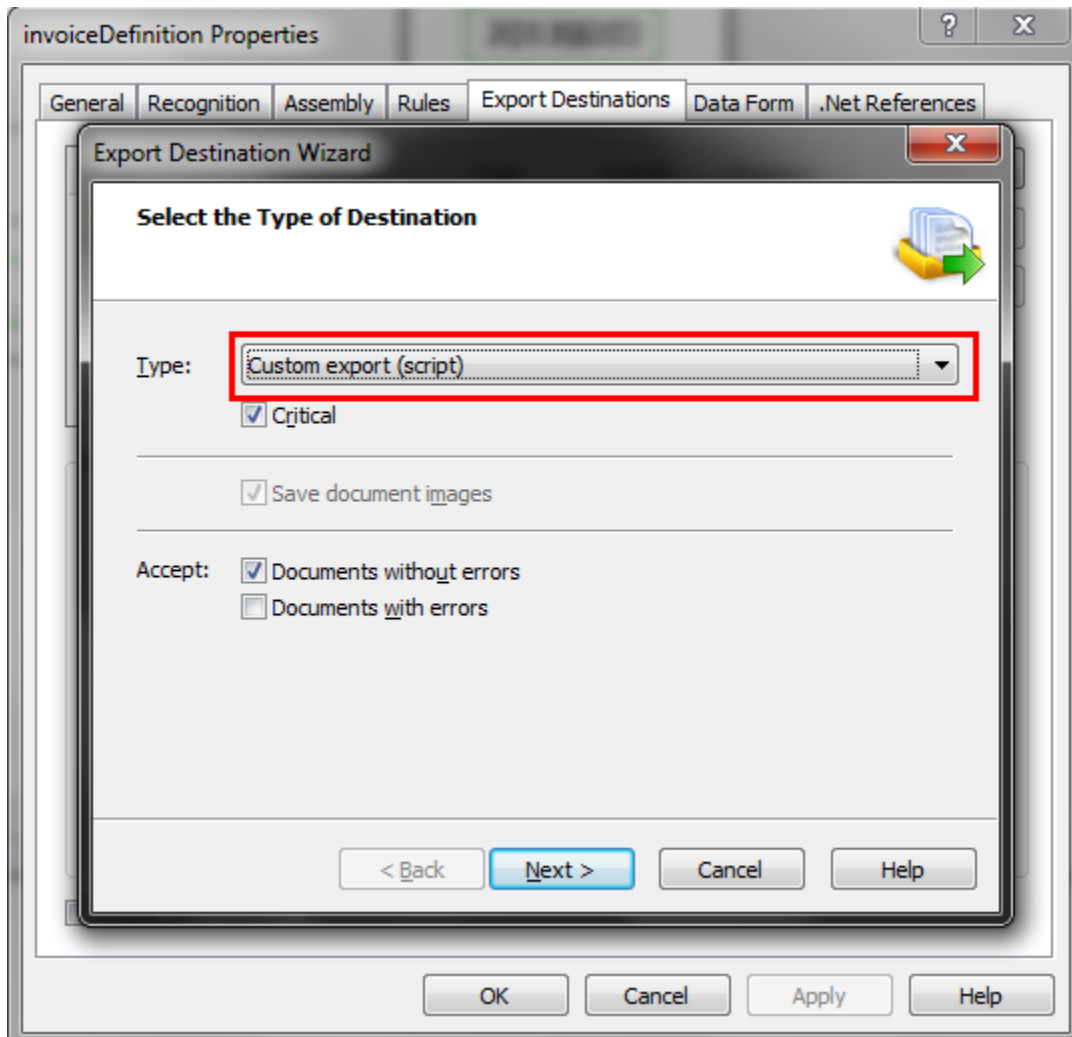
invoiceDefinition Properties

?
X

General
Recognition
Assembly
Rules
Export Destinations
Data Form
.Net References

Export Destination Wizard

X

Select the Type of Destination

Type: Custom export (script)

Critical

Save document images

Accept: Documents without errors

Documents with errors

< Back
Next >
Cancel
Help

OK
Cancel
Apply
Help